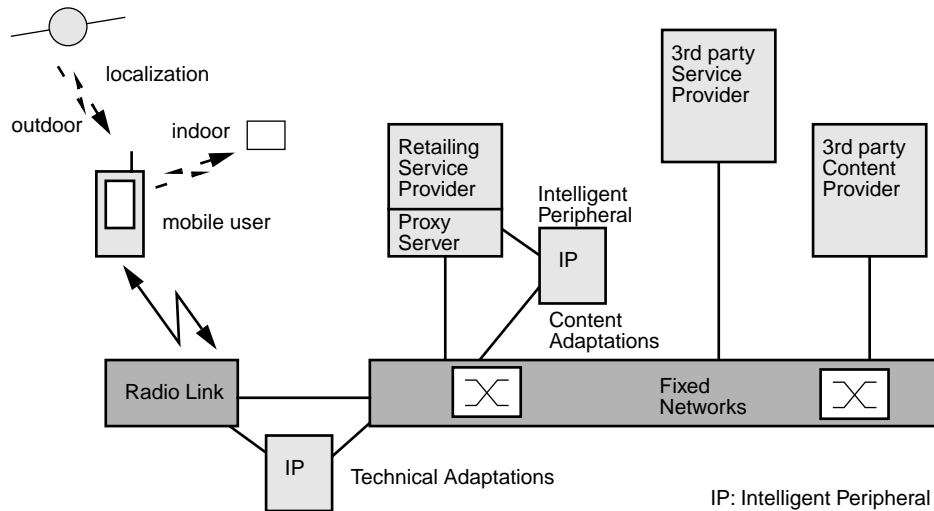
localization

outdoor

indoor

mobile user

Retailing Service Provider

Proxy Server

Intelligent Peripheral

IP

Content Adaptations

3rd party Service Provider

3rd party Content Provider

Radio Link

Fixed Networks

IP

Technical Adaptations

IP: Intelligent Peripheral